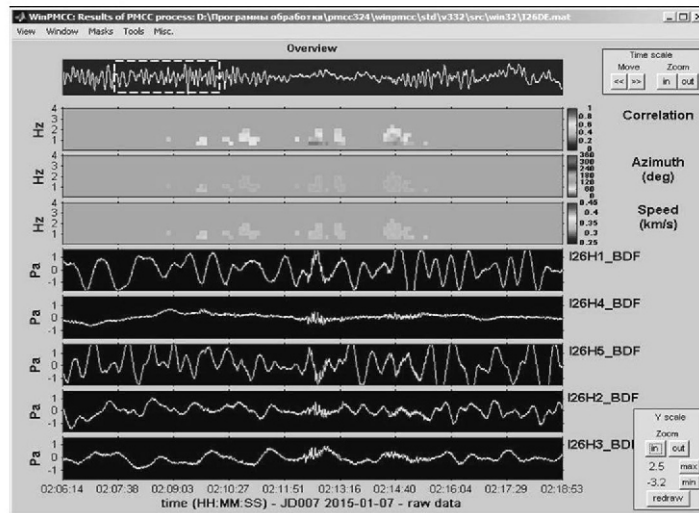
WinPMCC: Results of PMCC process: D:\Программы обработки\pmcc324\winpmcc\std\v332\src\win32\I26DE.mat

View Window Masks Tools Misc.

Overview

Time scale
Move Zoom
<< >> in out

Hz
4
3
2
1

1
0.8
0.6
0.4
0.2
0

Correlation

Hz
4
3
2
1

360
300
240
180
120
60
0

Azimuth
(deg)

Hz
4
3
2
1

0.45
0.4
0.35
0.3
0.25

Speed
(km/s)

Pa
1
0
-1

I26H1_BDF

Pa
1
0
-1

I26H4_BDF

Pa
1
0
-1

I26H5_BDF

Pa
1
0
-1

I26H2_BDF

Pa
1
0
-1

I26H3_BDI

Y scale
Zoom
in out
2.5 max
-3.2 min
redraw

02:06:14 02:07:38 02:09:03 02:10:27 02:11:51 02:13:16 02:14:40 02:16:04 02:17:29 02:18:53

time (HH:MM:SS) - JD007 2015-01-07 - raw data